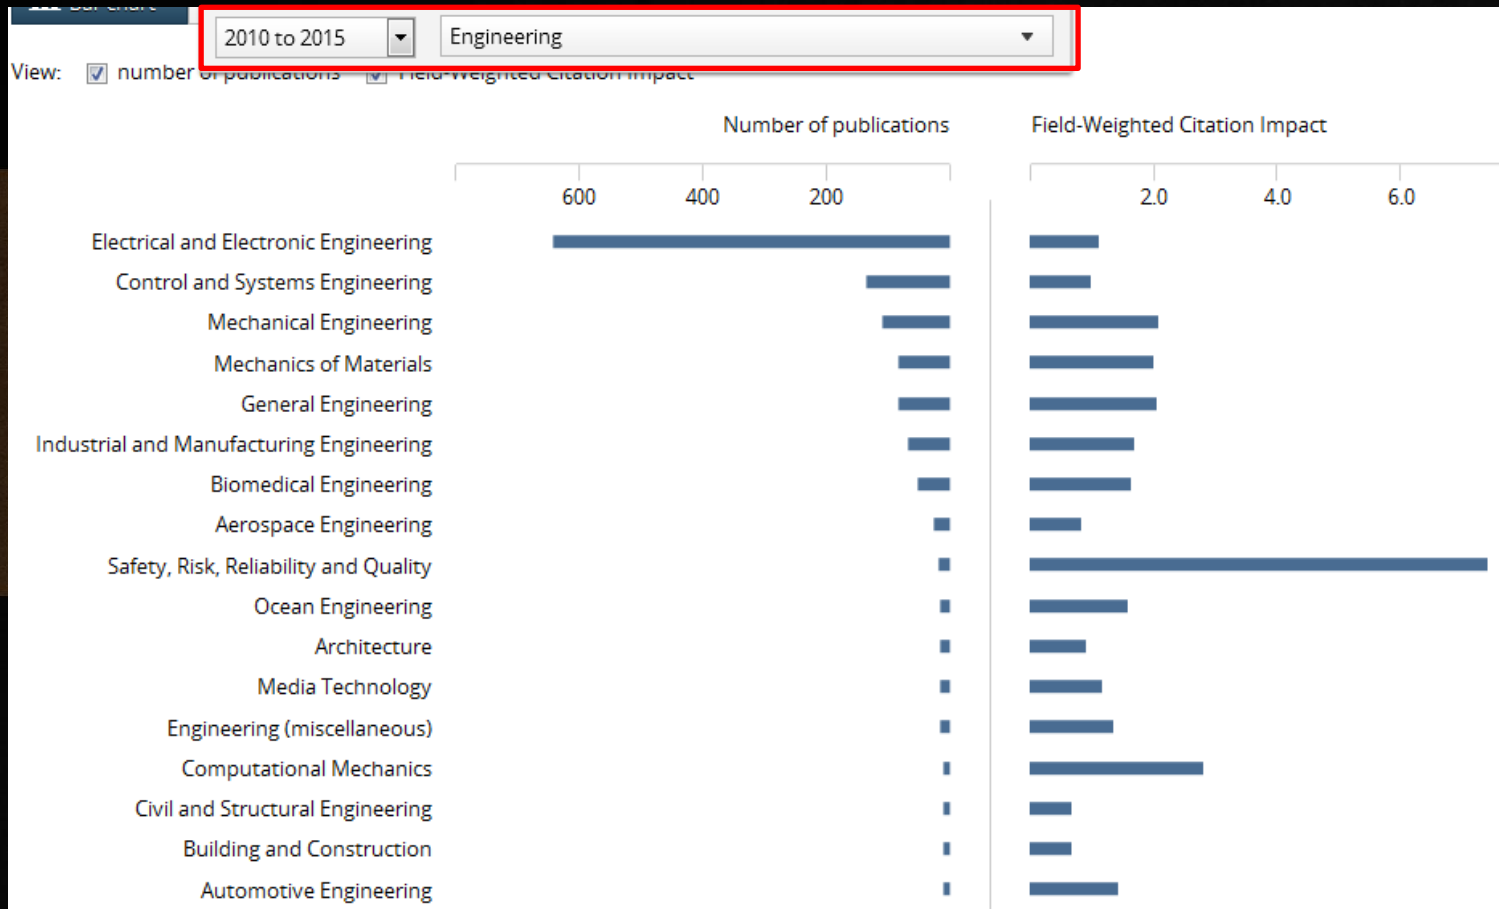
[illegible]

2010 to 2015

Engineering

View: number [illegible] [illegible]

Number of publications

600 400 200

Field-Weighted Citation Impact

2.0 4.0 6.0

Electrical and Electronic Engineering
Control and Systems Engineering
Mechanical Engineering
Mechanics of Materials
General Engineering
Industrial and Manufacturing Engineering
Biomedical Engineering
Aerospace Engineering
Safety, Risk, Reliability and Quality
Ocean Engineering
Architecture
Media Technology
Engineering (miscellaneous)
Computational Mechanics
Civil and Structural Engineering
Building and Construction
Automotive Engineering